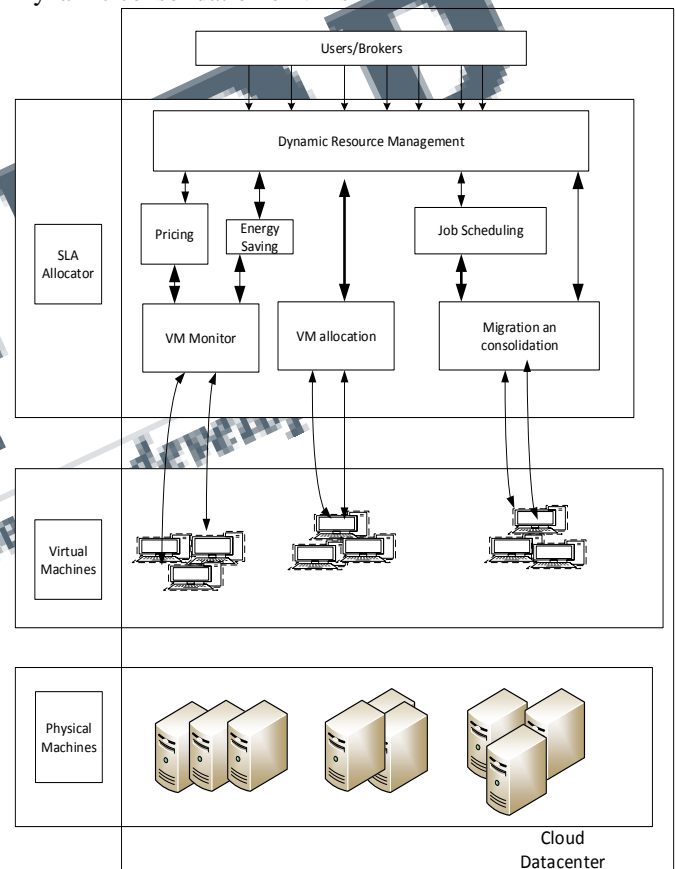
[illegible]

Users/Brokers

Dynamic Resource Management

SLA Allocator

Pricing

Energy Saving

Job Scheduling

VM Monitor

VM allocation

Migration an consolidation

Virtual Machines

Physical Machines

Cloud Datacenter